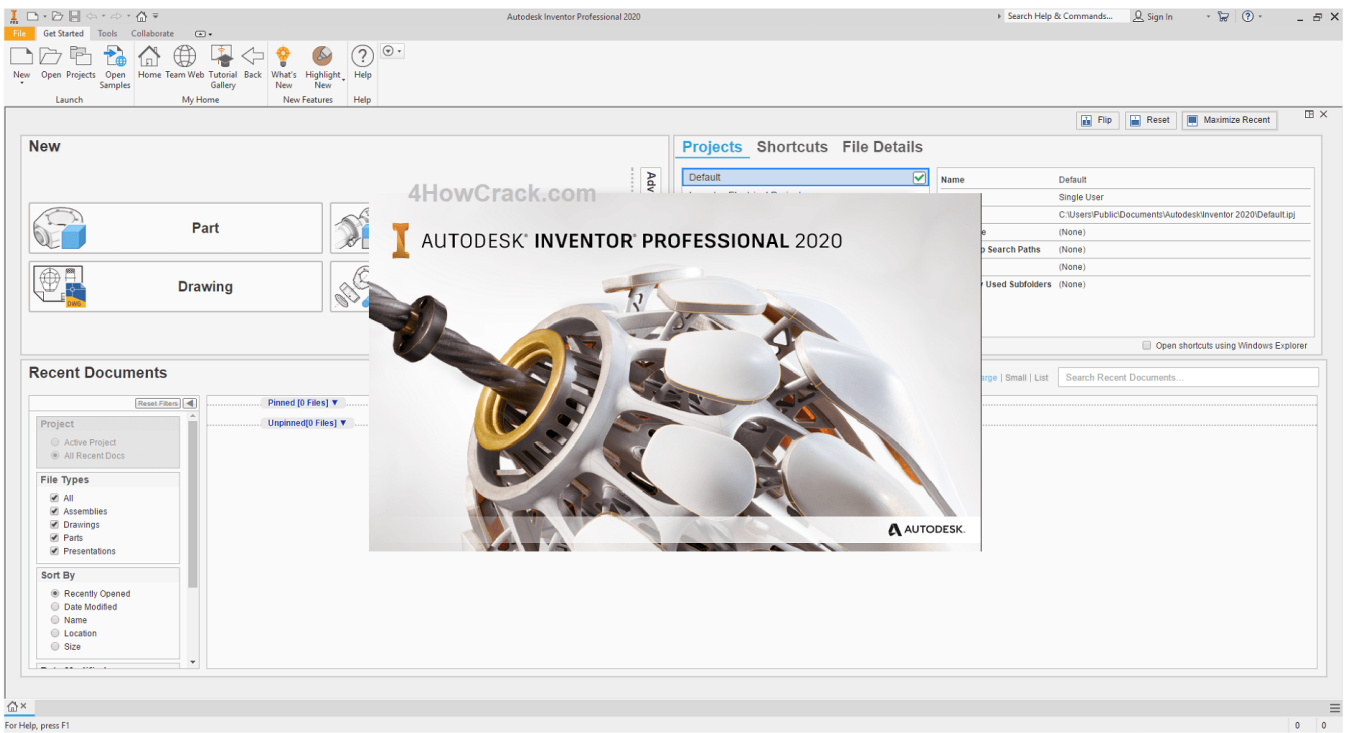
Autodesk Inventor Professional 2020

Search Help & Commands... Sign In

File Get Started Tools Collaborate

New Open Projects Open Samples
Launch

Home Team Web Tutorial Gallery Back
My Home

What's New Highlight New
New Features

Help
Help

Flip Reset Maximize Recent

New

Adv

Part

Drawing

Projects Shortcuts File Details

Default

| Name | Default |
|---|---|
| | Single User |
| | C:\Users\Public\Documents\Autodesk\Inventor 2020\Default.ipj |
| e | (None) |
| Search Paths | (None) |
| | (None) |
| Used Subfolders | (None) |

Open shortcuts using Windows Explorer

4HowCrack.com

AUTODESK® INVENTOR® PROFESSIONAL 2020

AUTODESK.

Recent Documents

Reset Filters

Project
Active Project
All Recent Docs

File Types
All
Assemblies
Drawings
Parts
Presentations

Sort By
Recently Opened
Date Modified
Name
Location
Size

Pinned [0 Files] ▼

Unpinned[0 Files] ▼

arge | Small | List

Search Recent Documents...

For Help, press F1

0 0